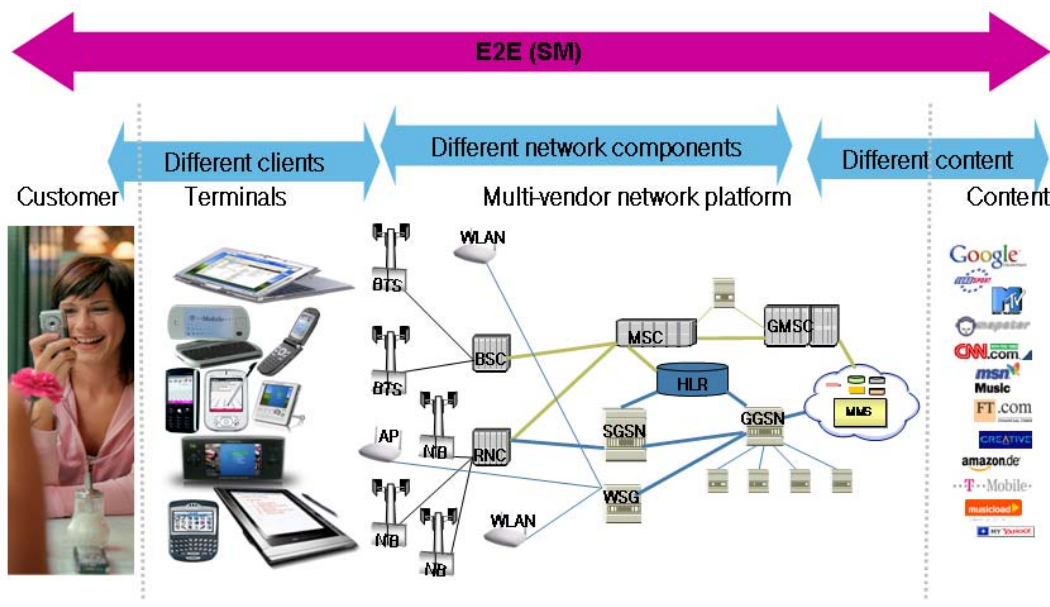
E2E (SM)

Different clients

Different network components

Different content

Customer

Terminals

Multi-vendor network platform

Content

WLAN

BTS

BTS

BSC

MSC

GMSC

HLR

SGSN

GGSN

MMS

AP

NB

RNC

WSG

WLAN

NB

NB

Google

MTV

CNN.com

msn Music

FT.com

CREATIVE

amazon.de

T-Mobile

musicload

MY YAHOO!